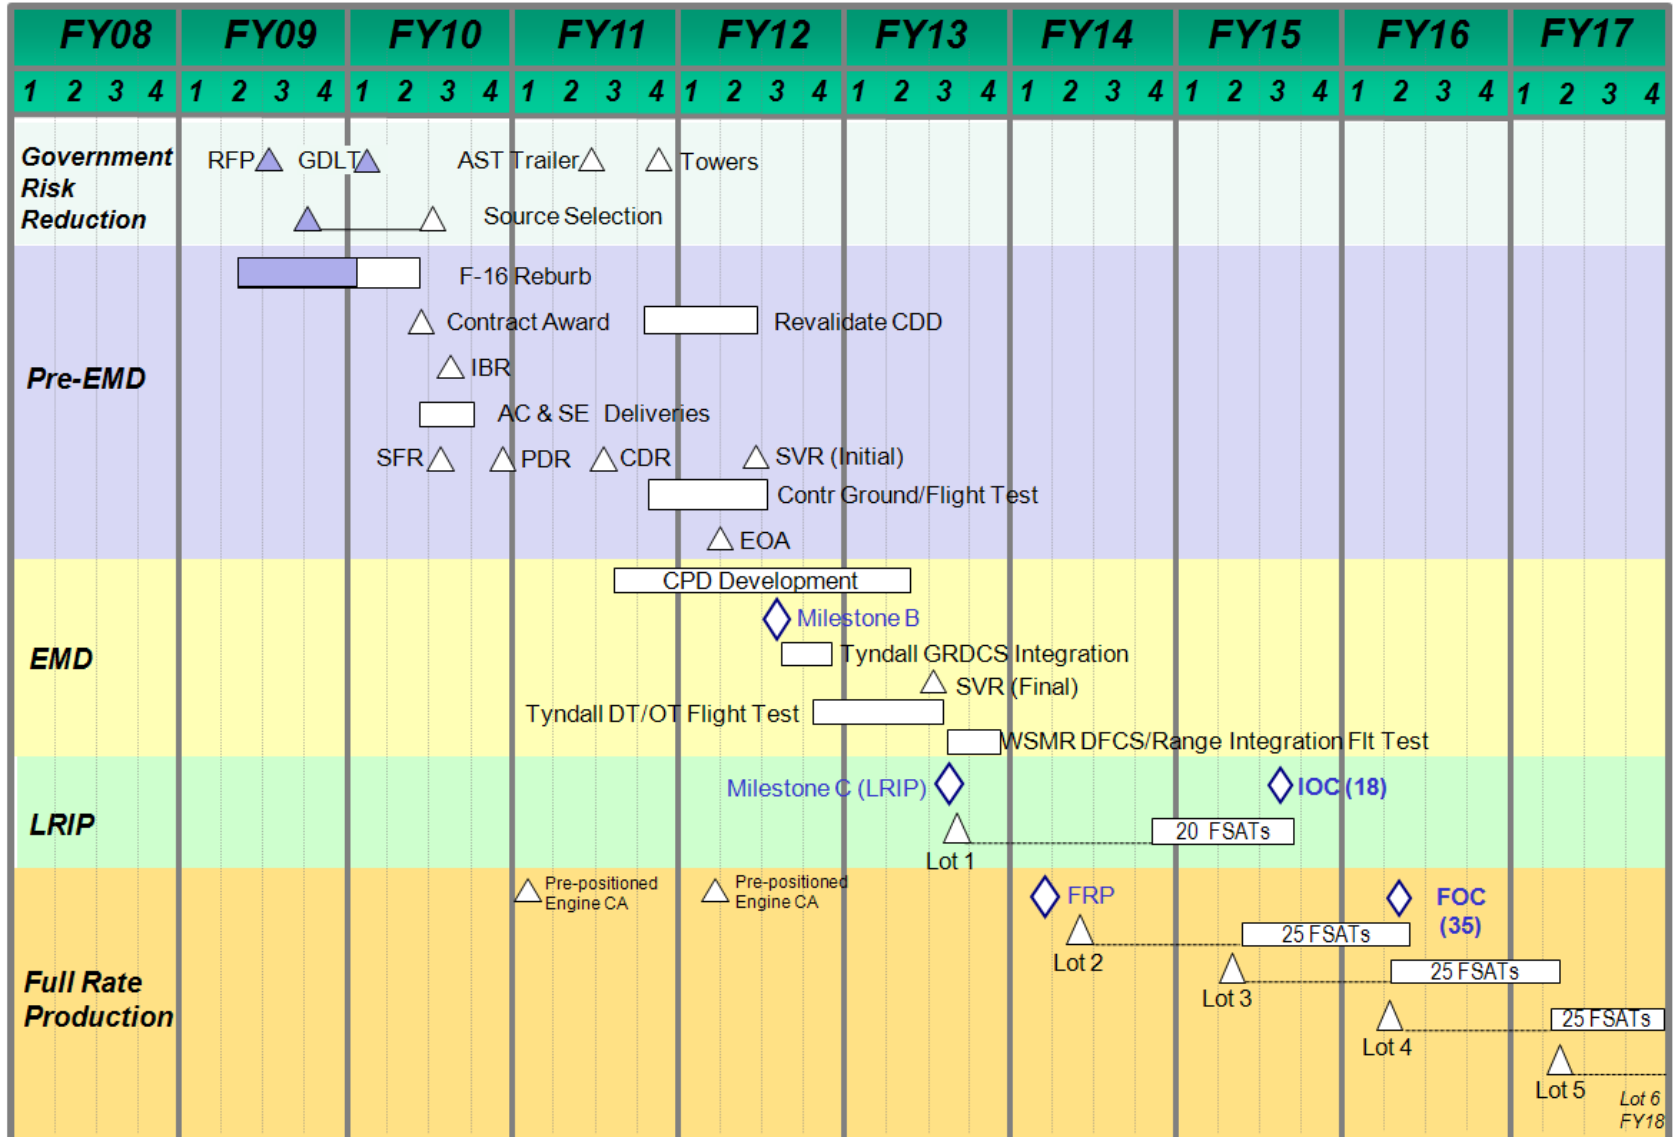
| FY08 | FY09 | FY10 | FY11 | FY12 | FY13 | FY14 | FY15 | FY16 | FY17 |
|---|---|---|---|---|---|---|---|---|---|
| 1 2 3 4 | 1 2 3 4 | 1 2 3 4 | 1 2 3 4 | 1 2 3 4 | 1 2 3 4 | 1 2 3 4 | 1 2 3 4 | 1 2 3 4 | 1 2 3 4 |

Government Risk Reduction

RFP GDLT AST Trailer Towers

Source Selection

Pre-EMD

F-16 Reburb

Contract Award Revalidate CDD

IBR

AC & SE Deliveries

SFR PDR CDR SVR (Initial)

Contr Ground/Flight Test

EOA

EMD

CPD Development

Milestone B

Tyndall GRDCS Integration

SVR (Final)

Tyndall DT/OT Flight Test

WSMR DFCS/Range Integration Flt Test

LRIP

Milestone C (LRIP) IOC (18)

20 FSATs

Lot 1

Full Rate Production

Pre-positioned Engine CA Pre-positioned Engine CA

FRP FOC (35)

25 FSATs

Lot 2

25 FSATs

Lot 3

25 FSATs

Lot 4

Lot 5

Lot 6 FY18